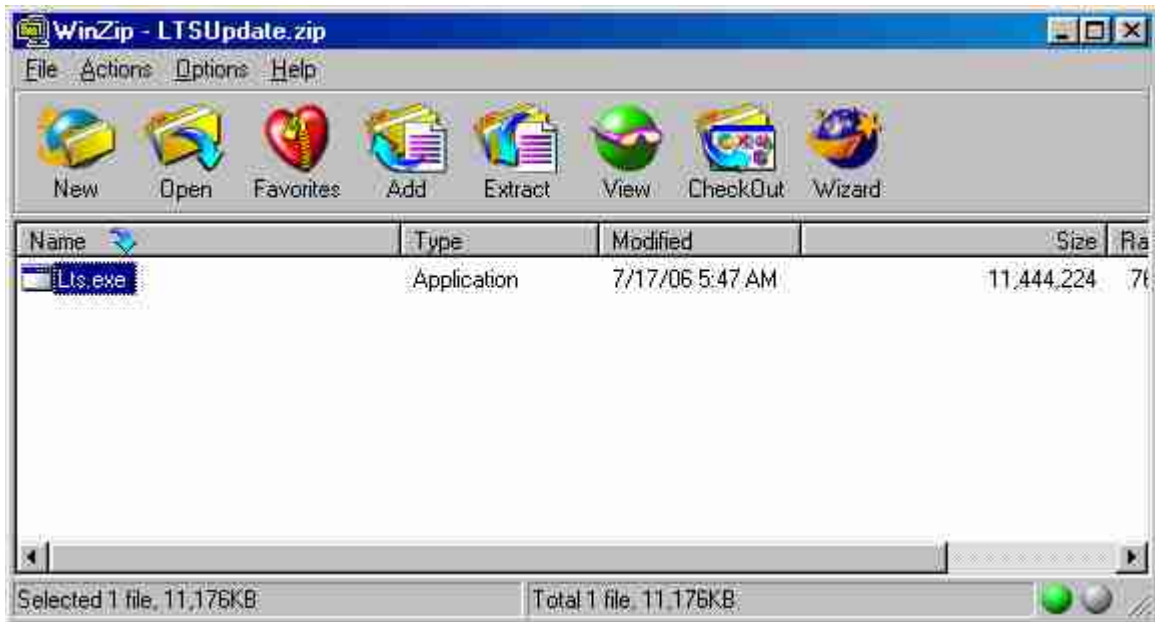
WinZip - LTSUpdate.zip

File Actions Options Help

New Open Favorites Add Extract View CheckOut Wizard

| Name | Type | Modified | Size | Ra |
|---|---|---|---|---|
| Lts.exe | Application | 7/17/06 5:47 AM | 11,444,224 | 7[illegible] |

Selected 1 file, 11,176KB

Total 1 file, 11,176KB